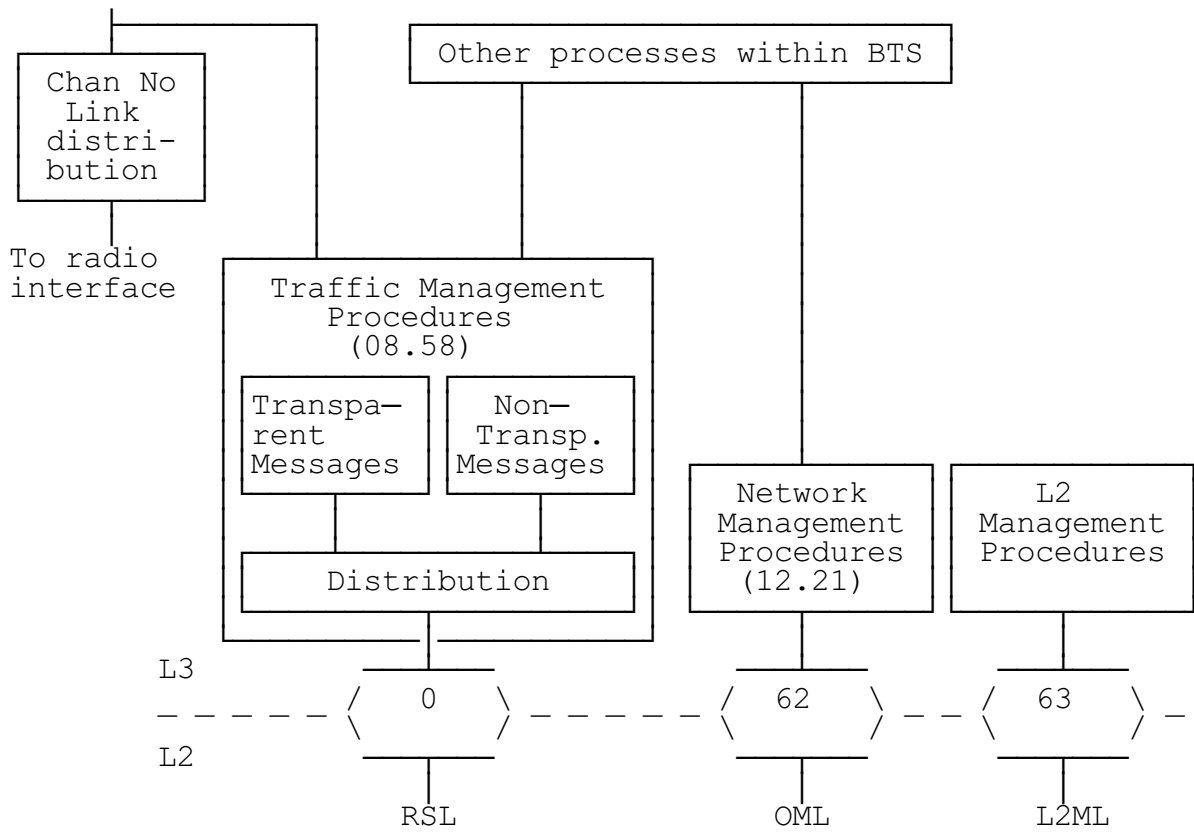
Other processes within BTS

Chan No Link distribution

To radio interface

Traffic Management Procedures (08.58)

Transparent Messages

Non—Transp. Messages

Distribution

Network Management Procedures (12.21)

L2 Management Procedures

L3

0

62

63

L2

RSL

OML

L2ML